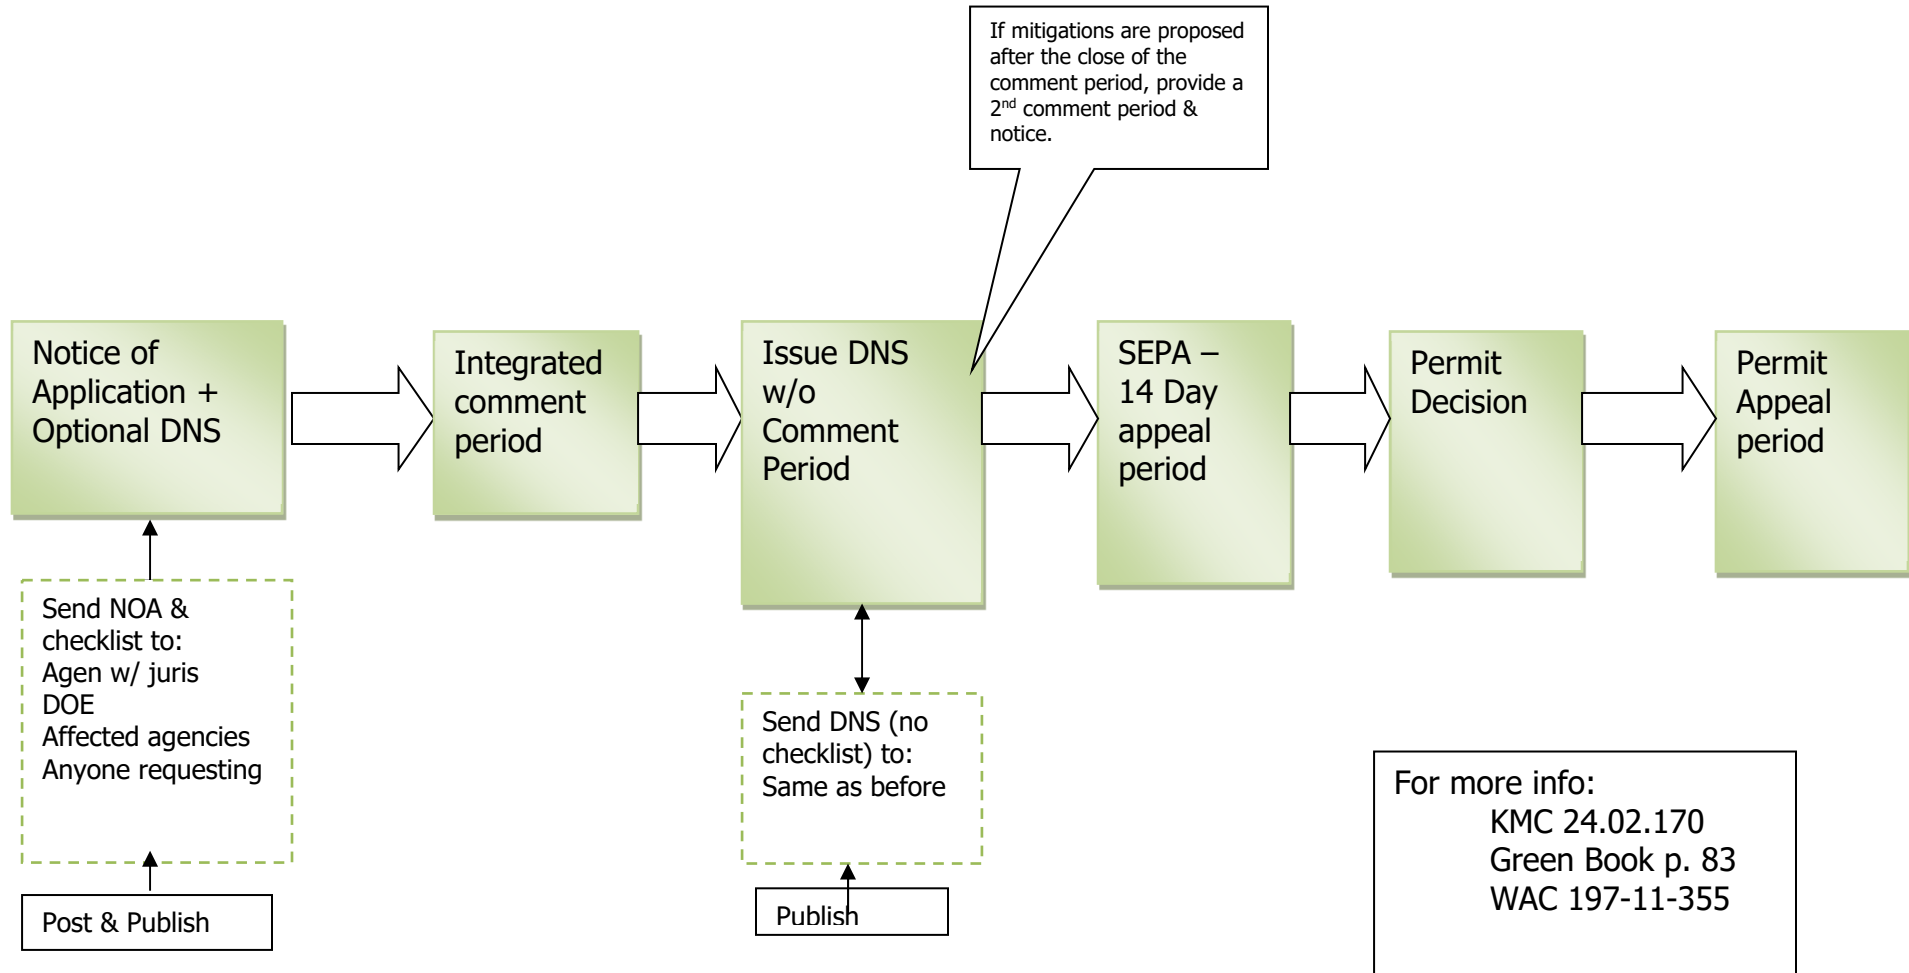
If mitigations are proposed after the close of the comment period, provide a $2^{nd}$ comment period & notice.

Notice of Application + Optional DNS

Integrated comment period

Issue DNS w/o Comment Period

SEPA – 14 Day appeal period

Permit Decision

Permit Appeal period

Send NOA & checklist to:
Agen w/ juris
DOE
Affected agencies
Anyone requesting

Post & Publish

Send DNS (no checklist) to:
Same as before

Publish

For more info:
KMC 24.02.170
Green Book p. 83
WAC 197-11-355